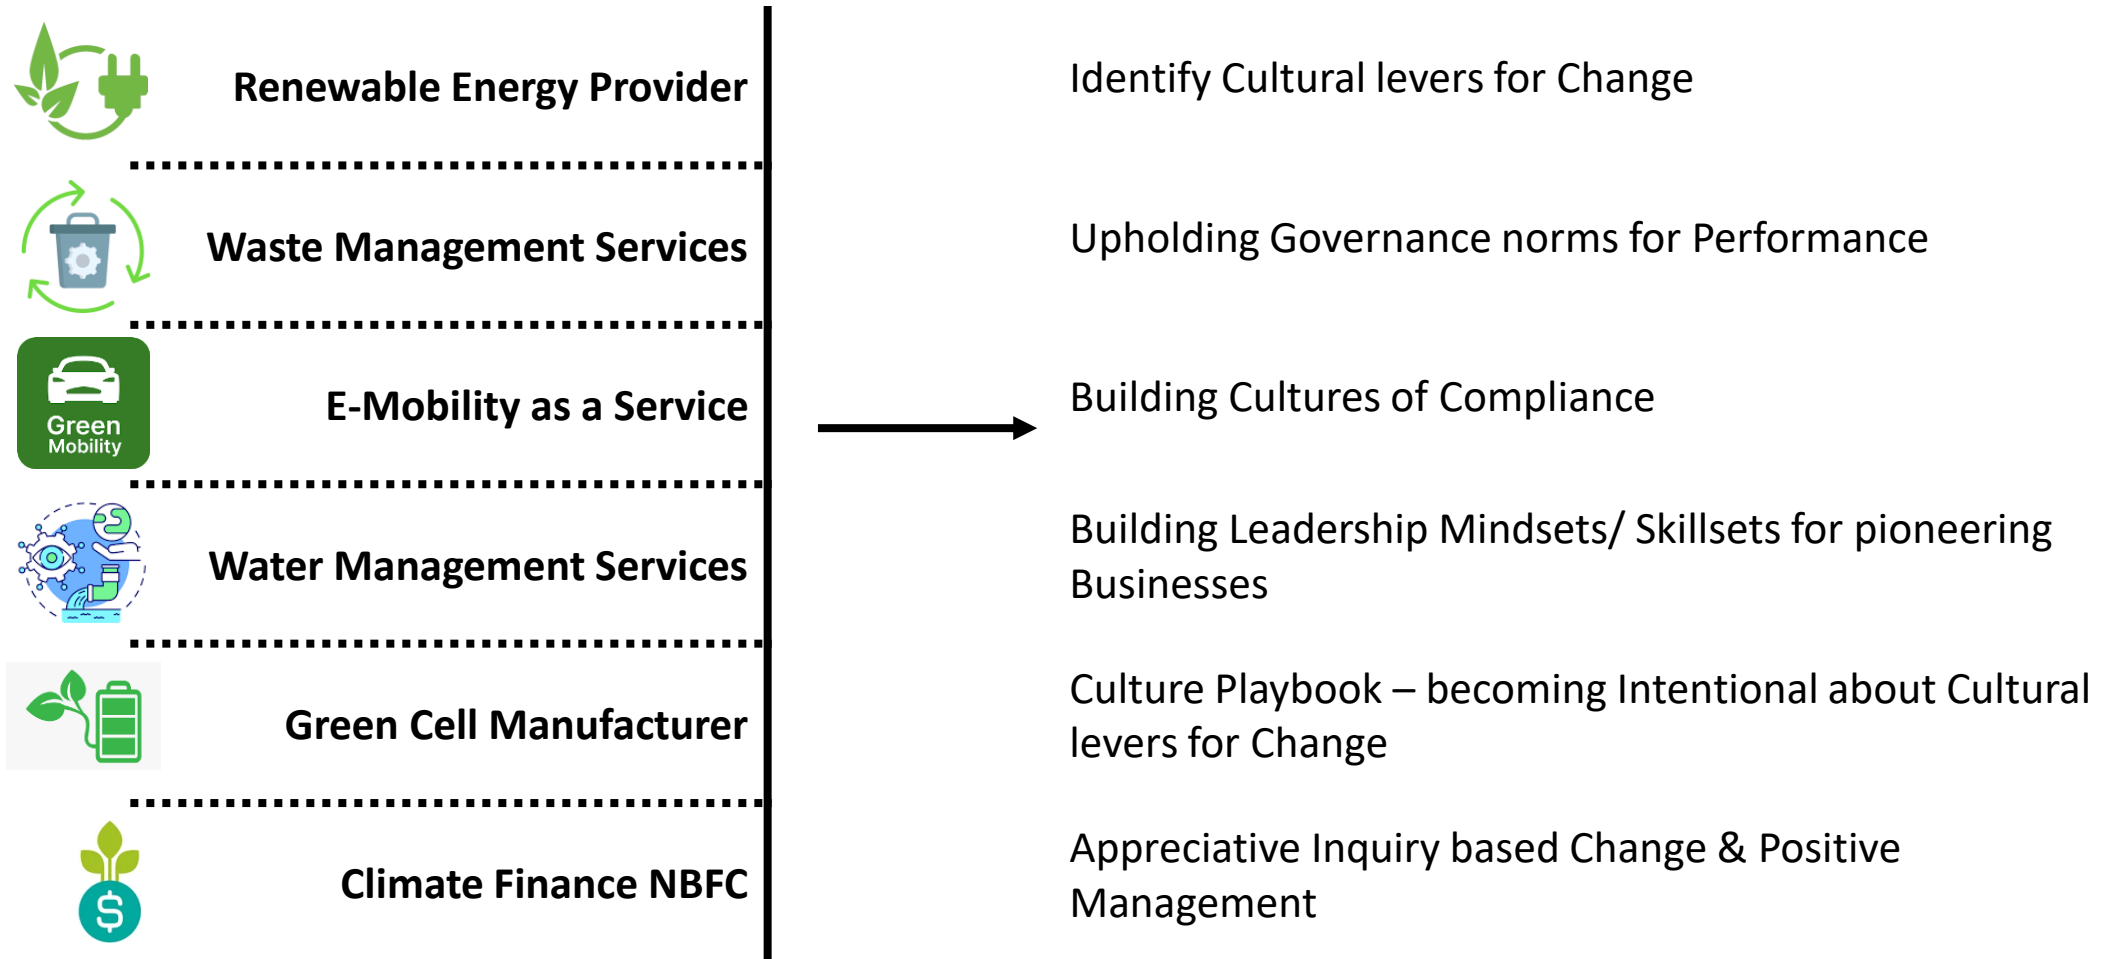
Renewable Energy Provider

Waste Management Services

Green Mobility

E-Mobility as a Service

Water Management Services

Green Cell Manufacturer

$

Climate Finance NBFC

Identify Cultural levers for Change

Upholding Governance norms for Performance

Building Cultures of Compliance

Building Leadership Mindsets/ Skillsets for pioneering Businesses

Culture Playbook – becoming Intentional about Cultural levers for Change

Appreciative Inquiry based Change & Positive Management